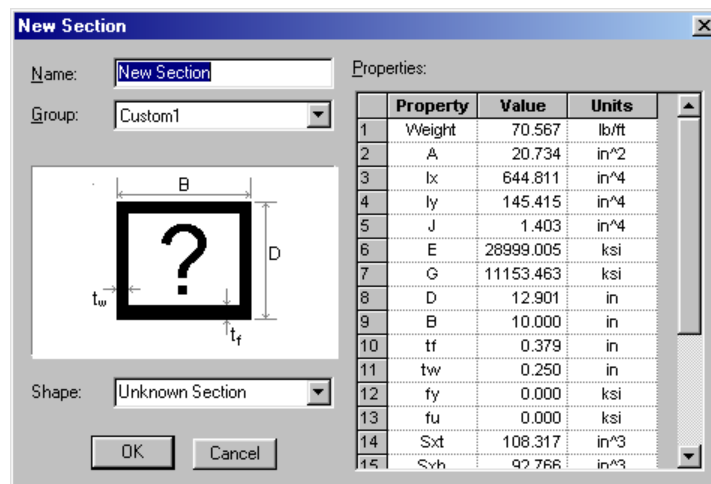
New Section

Name: New Section

Group: Custom1

B
D
?
$t_w$
$t_f$

Shape: Unknown Section

OK Cancel

Properties:

| | Property | Value | Units |
|---|---|---|---|
| 1 | Weight | 70.567 | lb/ft |
| 2 | A | 20.734 | in^2 |
| 3 | Ix | 644.811 | in^4 |
| 4 | Iy | 145.415 | in^4 |
| 5 | J | 1.403 | in^4 |
| 6 | E | 28999.005 | ksi |
| 7 | G | 11153.463 | ksi |
| 8 | D | 12.901 | in |
| 9 | B | 10.000 | in |
| 10 | tf | 0.379 | in |
| 11 | tw | 0.250 | in |
| 12 | fy | 0.000 | ksi |
| 13 | fu | 0.000 | ksi |
| 14 | Sxt | 108.317 | in^3 |
| 15 | Sxb | 92.766 | in^3 |